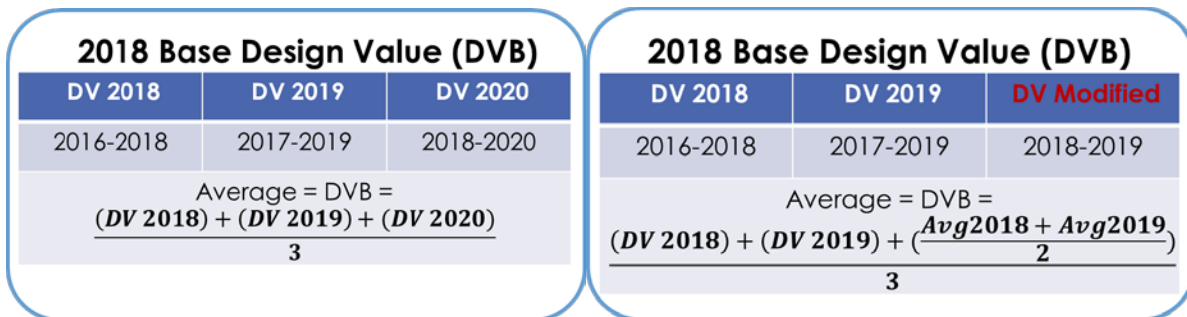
2018 Base Design Value (DVB)

| DV 2018 | DV 2019 | DV 2020 |
|---|---|---|
| 2016-2018 | 2017-2019 | 2018-2020 |

Average = DVB =
$\frac{(\boldsymbol{DV}\ \mathbf{2018}) + (\boldsymbol{DV}\ \mathbf{2019}) + (\boldsymbol{DV}\ \mathbf{2020})}{\mathbf{3}}$

2018 Base Design Value (DVB)

| DV 2018 | DV 2019 | DV Modified |
|---|---|---|
| 2016-2018 | 2017-2019 | 2018-2019 |

Average = DVB =
$\frac{(\boldsymbol{DV}\ \mathbf{2018}) + (\boldsymbol{DV}\ \mathbf{2019}) + (\frac{\boldsymbol{Avg}\mathbf{2018} + \boldsymbol{Avg}\mathbf{2019}}{\mathbf{2}})}{\mathbf{3}}$